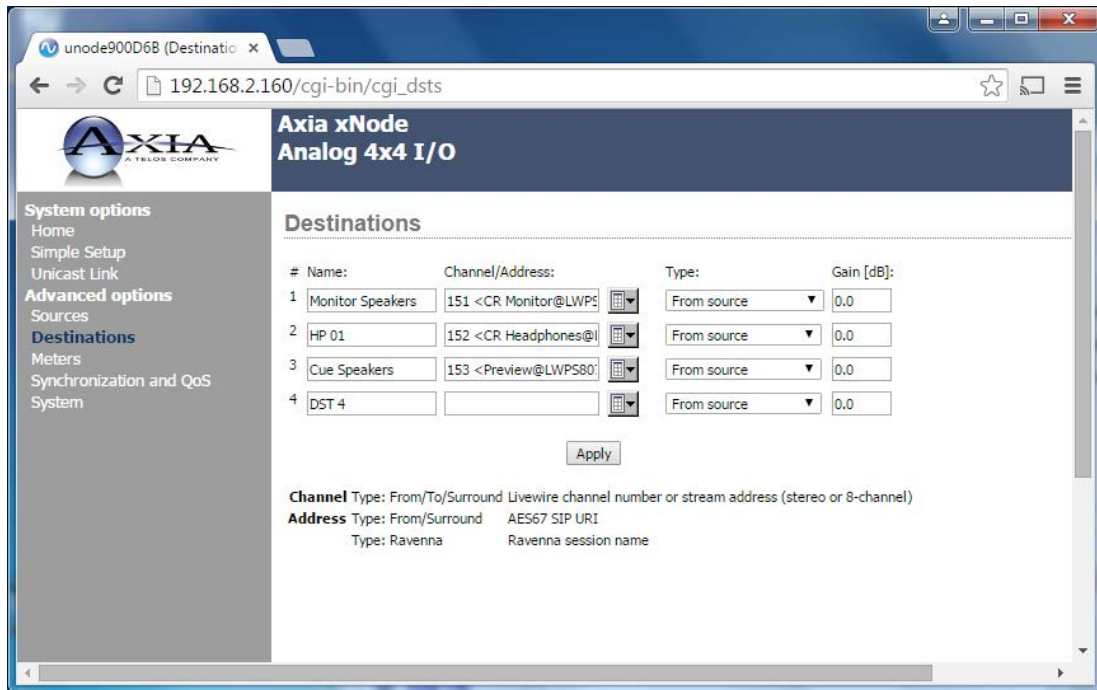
unode900D6B (Destinatio ×

192.168.2.160/cgi-bin/cgi_dsts

AXIA
A TELOS COMPANY

Axia xNode
Analog 4x4 I/O

System options
Home
Simple Setup
Unicast Link
Advanced options
Sources
Destinations
Meters
Synchronization and QoS
System

Destinations

| # | Name: | Channel/Address: | Type: | Gain [dB]: |
|---|---|---|---|---|
| 1 | Monitor Speakers | 151 <CR Monitor@LWPS | From source | 0.0 |
| 2 | HP 01 | 152 <CR Headphones@I | From source | 0.0 |
| 3 | Cue Speakers | 153 <Preview@LWPS80 | From source | 0.0 |
| 4 | DST 4 | | From source | 0.0 |

Apply

Channel Type: From/To/Surround Livewire channel number or stream address (stereo or 8-channel)
Address Type: From/Surround AES67 SIP URI
Type: Ravenna Ravenna session name